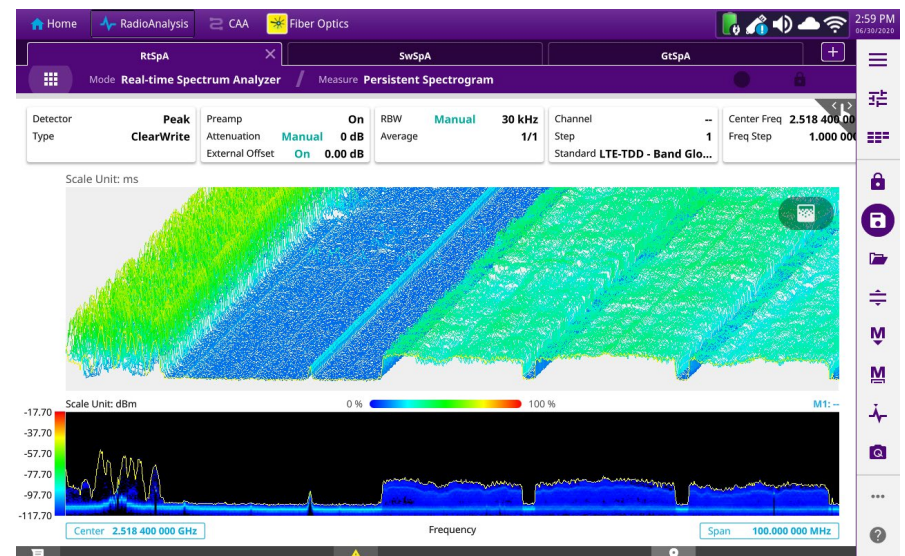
Home RadioAnalysis CAA Fiber Optics 2:59 PM 06/30/2020

RtSpA SwSpA GtSpA

Mode Real-time Spectrum Analyzer / Measure Persistent Spectrogram

| Detector | Peak | Preamp | On | RBW | Manual | 30 kHz | Channel | -- | Center Freq | 2.518 400 00 |
|---|---|---|---|---|---|---|---|---|---|---|
| Type | ClearWrite | Attenuation | Manual 0 dB | Average | | 1/1 | Step | 1 | Freq Step | 1.000 000 |
| | | External Offset | On 0.00 dB | | | | Standard | LTE-TDD - Band Glo... | | |

Scale Unit: ms

Scale Unit: dBm 0 % 100 % M1: --

-17.70
-37.70
-57.70
-77.70
-97.70
-117.70

Center 2.518 400 000 GHz Frequency Span 100.000 000 MHz